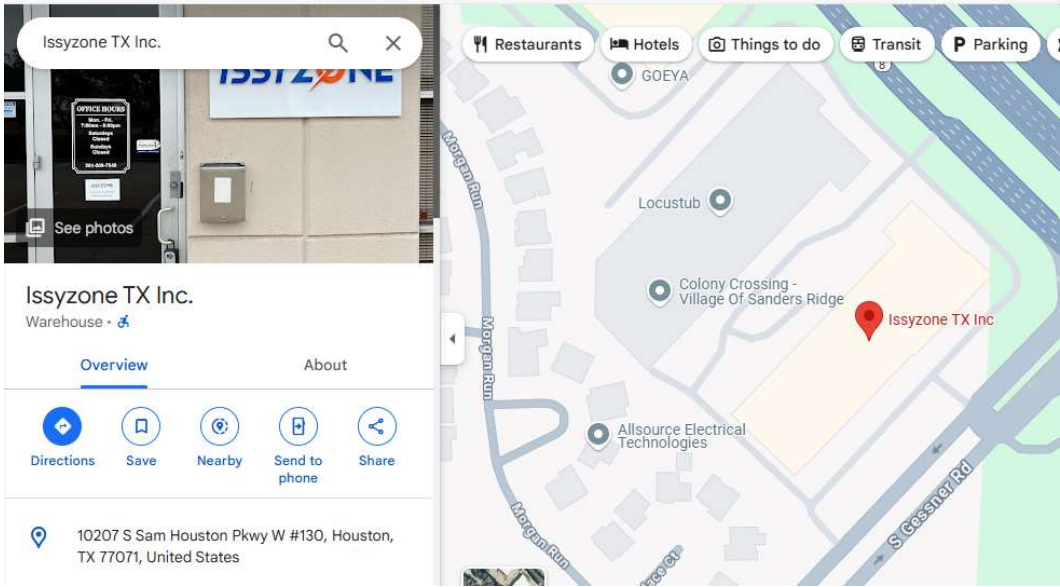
Issyzone TX Inc.

ISSYZONE

OFFICE HOURS
Mon. - Fri.
7:00am - 5:00pm
Saturdays
Closed
Sundays
Closed

See photos

Issyzone TX Inc.
Warehouse ·

Overview
About

Directions
Save
Nearby
Send to phone
Share

10207 S Sam Houston Pkwy W #130, Houston, TX 77071, United States

Restaurants
Hotels
Things to do
Transit
Parking

GOEYA
Locustub
Colony Crossing - Village Of Sanders Ridge
Issyzone TX Inc
Allsource Electrical Technologies
Morgan Run
Morgan Run
Morgan Run
S Gessner Rd
8